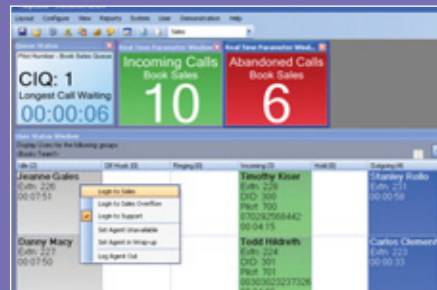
Layout Configure View Reports System User Demonstration Help

Sales

Queue Status

Pilot Number - Book Sales Queue

CIQ: 1

Longest Call Waiting

00:00:06

Real Time Parameter Window

Incoming Calls

Book Sales

10

Real Time Parameter Wind...

Abandoned Calls

Book Sales

6

User Status Window

Display Users for the following groups:

(Book) Team1

| Idle (2) | Off Hook (0) | Ringing (0) | Incoming (3) | Held (0) | Outgoing (4) |
|---|---|---|---|---|---|
| Jeanne Gates Extn: 226 00:07:51 | | | Timothy Kiser Extn: 228 CID: 300 Pilot: 700 07029256844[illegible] 00:04:15 | | Stanley Rollo Extn: 231 00:00:58 |
| Danny Macy Extn: 227 00:07:50 | | | Todd Hildreth Extn: 224 CID: 301 Pilot: 701 0030302323732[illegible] 00:03:31 | | Carlos Clement Extn: 223 00:00:33 |

Login to Sales

Login to Sales Overflow

Login to Support

Set Agent Unavailable

Set Agent in Wrap-up

Log Agent Out